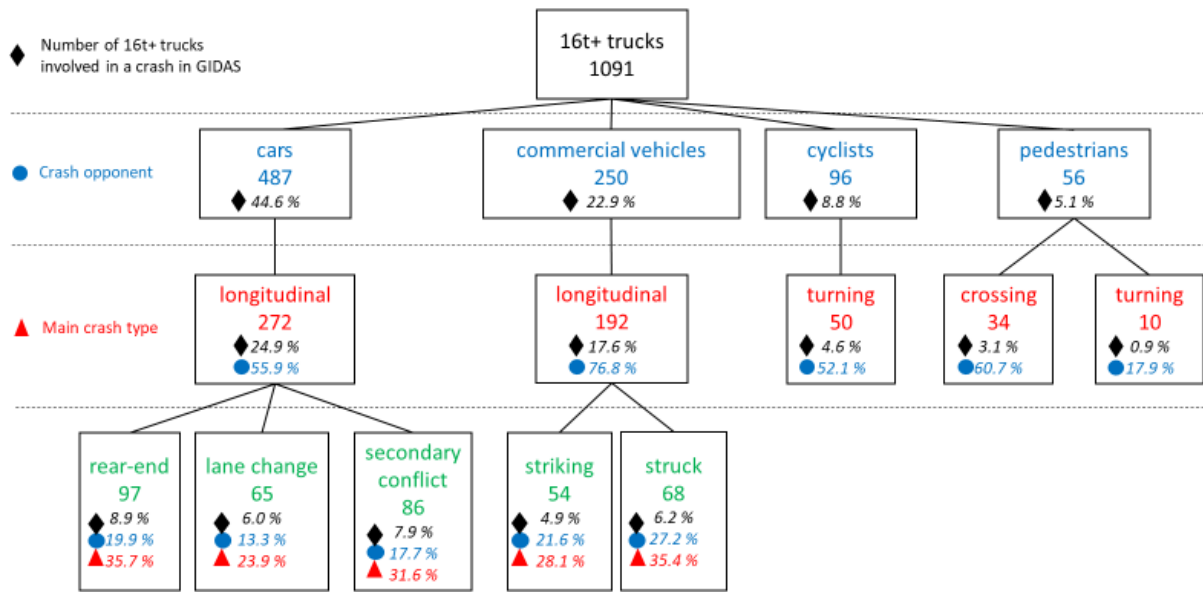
Number of 16t+ trucks involved in a crash in GIDAS

16t+ trucks
1091

Crash opponent

cars
487
44.6 %

commercial vehicles
250
22.9 %

cyclists
96
8.8 %

pedestrians
56
5.1 %

Main crash type

longitudinal
272
24.9 %
55.9 %

longitudinal
192
17.6 %
76.8 %

turning
50
4.6 %
52.1 %

crossing
34
3.1 %
60.7 %

turning
10
0.9 %
17.9 %

rear-end
97
8.9 %
19.9 %
35.7 %

lane change
65
6.0 %
13.3 %
23.9 %

secondary conflict
86
7.9 %
17.7 %
31.6 %

striking
54
4.9 %
21.6 %
28.1 %

struck
68
6.2 %
27.2 %
35.4 %